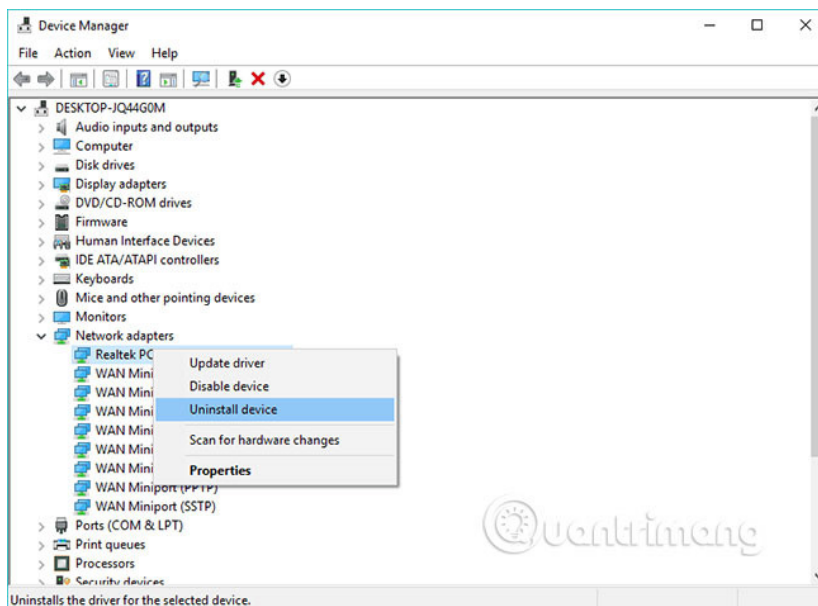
Device Manager

File Action View Help

DESKTOP-JQ44G0M
Audio inputs and outputs
Computer
Disk drives
Display adapters
DVD/CD-ROM drives
Firmware
Human Interface Devices
IDE ATA/ATAPI controllers
Keyboards
Mice and other pointing devices
Monitors
Network adapters
Realtek PC
WAN Mini
WAN Mini
WAN Mini
WAN Mini
WAN Mini
WAN Mini
WAN Miniport (PPTP)
WAN Miniport (SSTP)
Ports (COM & LPT)
Print queues
Processors
Security devices

Update driver
Disable device
Uninstall device
Scan for hardware changes
Properties

Quantrimang

Uninstalls the driver for the selected device.